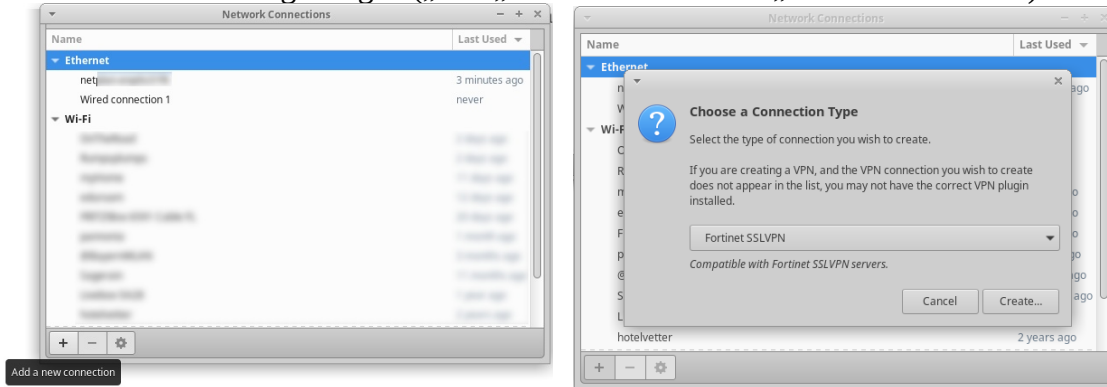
Network Connections

Name | Last Used

Ethernet

netp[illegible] 3 minutes ago

Wired connection 1 never

Wi-Fi

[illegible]

+ −

Add a new connection

Network Connections

Name | Last Used

Ethernet

Wi-Fi

hotelvetter 2 years ago

Choose a Connection Type

Select the type of connection you wish to create.

If you are creating a VPN, and the VPN connection you wish to create does not appear in the list, you may not have the correct VPN plugin installed.

Fortinet SSLVPN

Compatible with Fortinet SSLVPN servers.

Cancel Create...

+ −